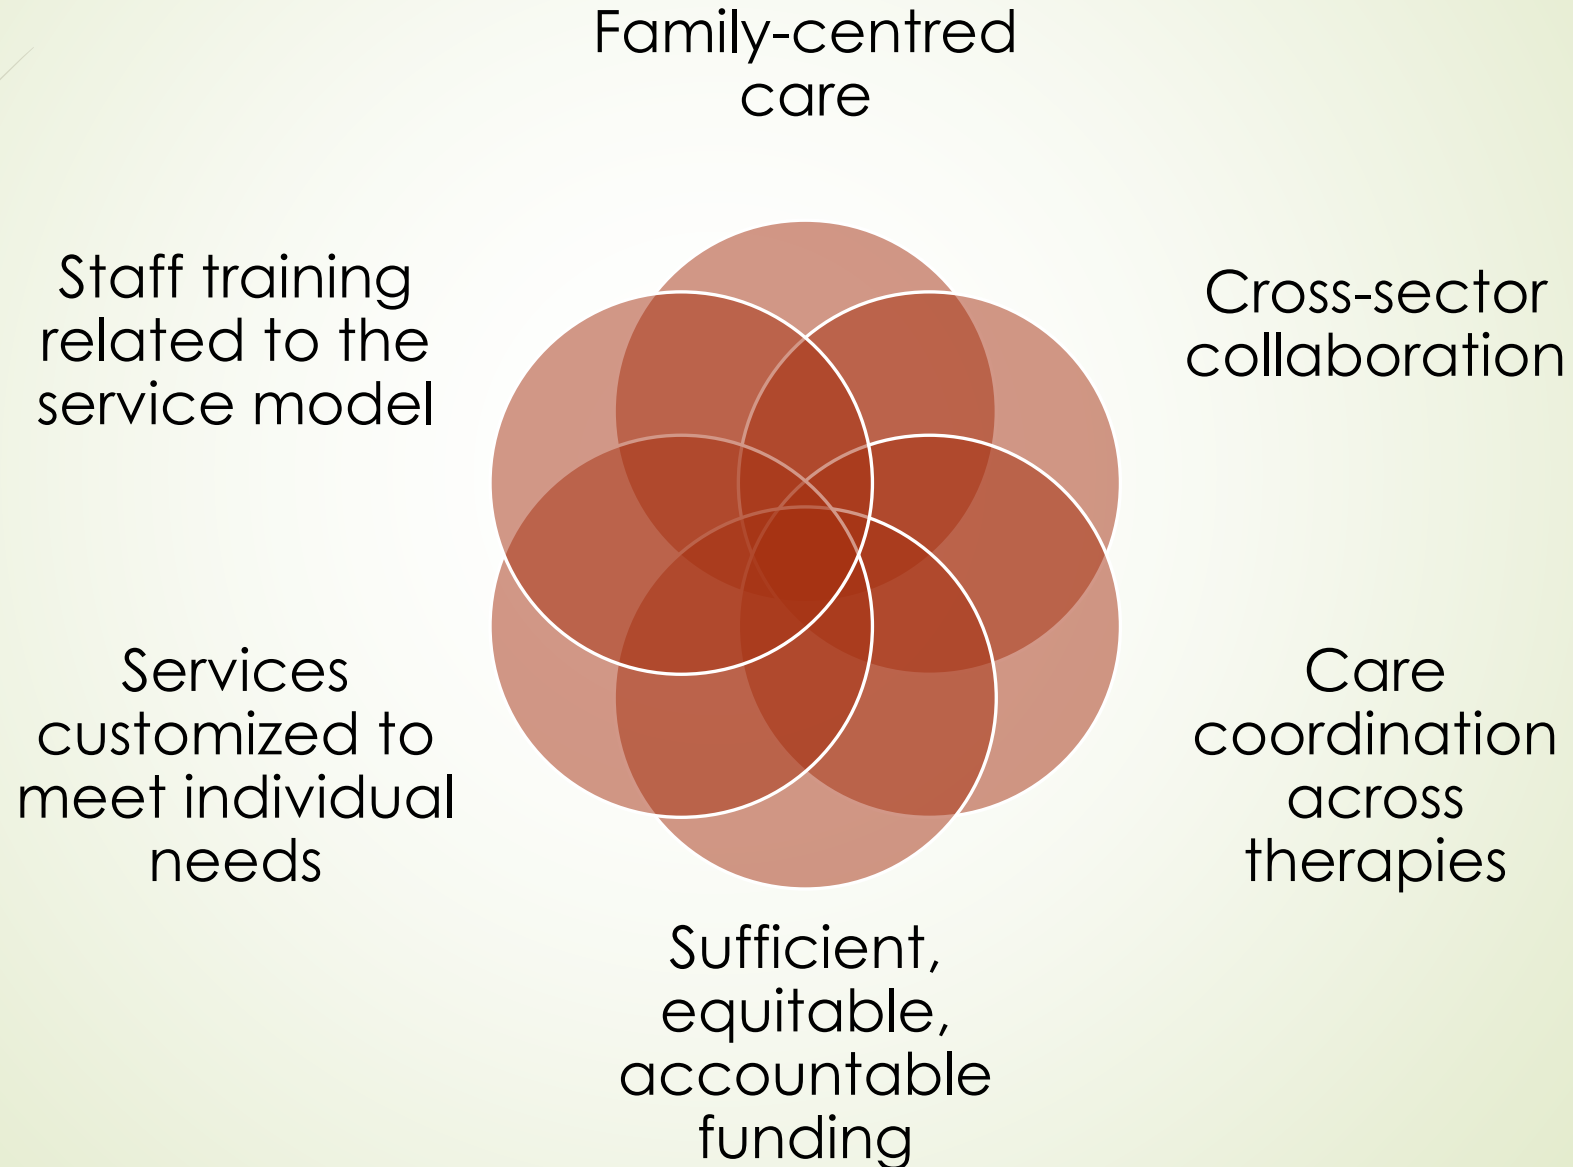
Family-centred care

Staff training related to the service model

Cross-sector collaboration

Services customized to meet individual needs

Care coordination across therapies

Sufficient, equitable, accountable funding